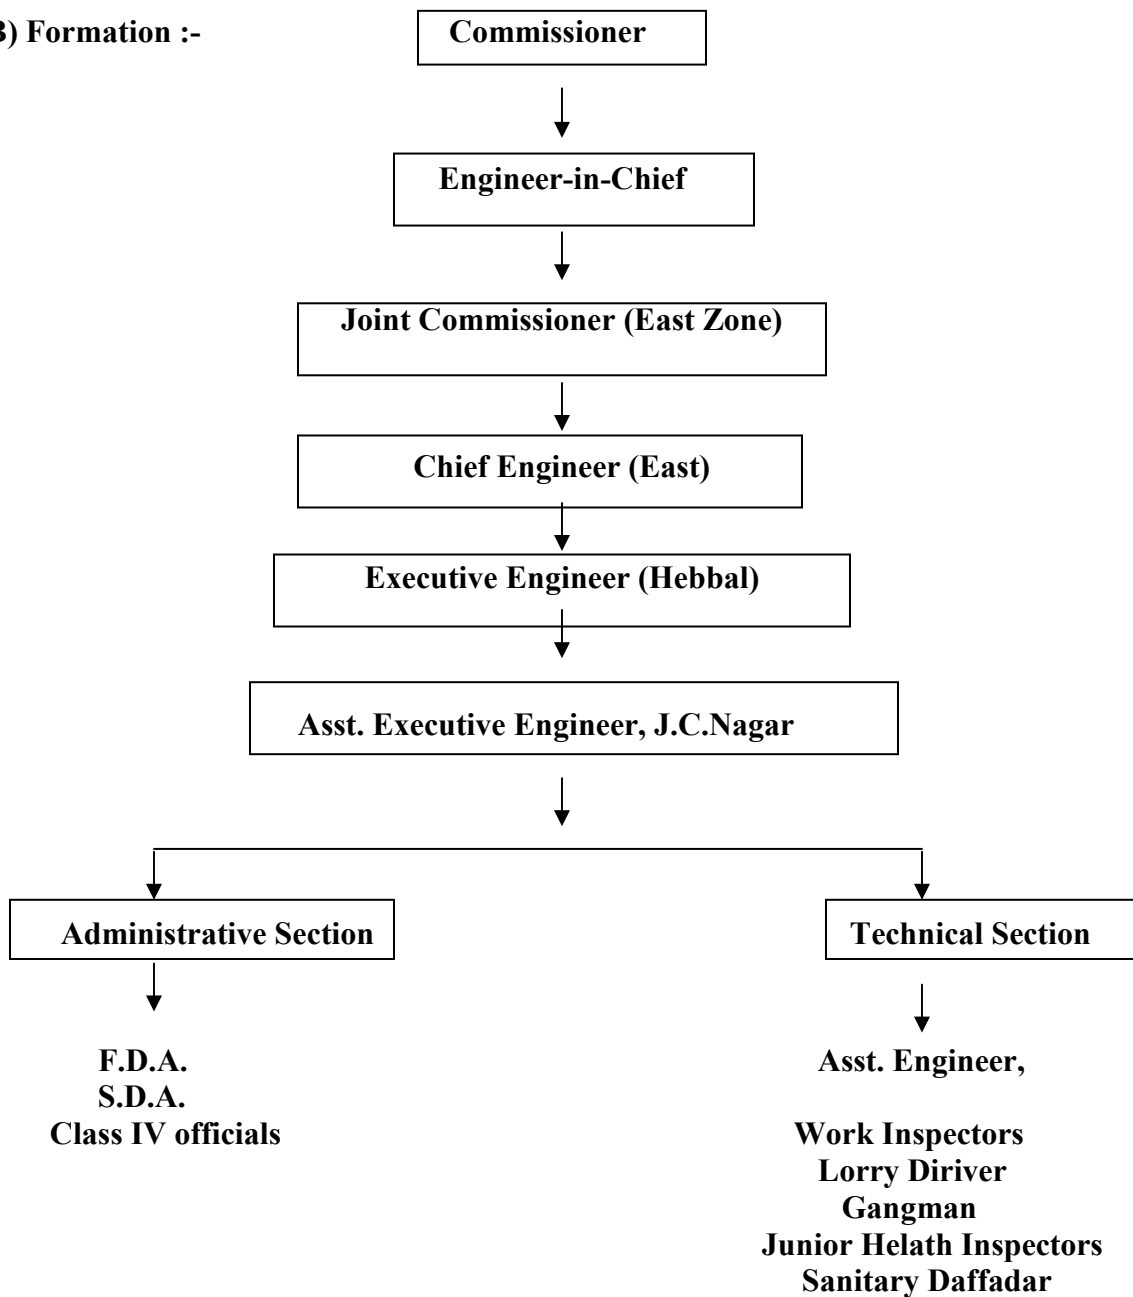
B) Formation :-

Commissioner

Engineer-in-Chief

Joint Commissioner (East Zone)

Chief Engineer (East)

Executive Engineer (Hebbal)

Asst. Executive Engineer, J.C.Nagar

Administrative Section

Technical Section

F.D.A.
S.D.A.
Class IV officials

Asst. Engineer,

Work Inspectors
Lorry Diriver
Gangman
Junior Helath Inspectors
Sanitary Daffadar